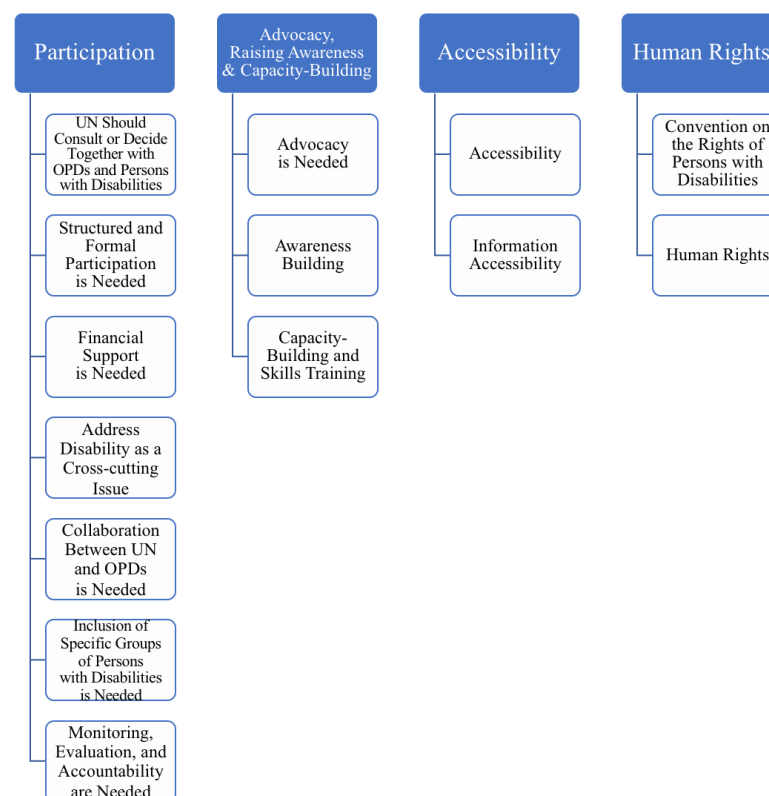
Participation

UN Should Consult or Decide Together with OPDs and Persons with Disabilities

Structured and Formal Participation is Needed

Financial Support is Needed

Address Disability as a Cross-cutting Issue

Collaboration Between UN and OPDs is Needed

Inclusion of Specific Groups of Persons with Disabilities is Needed

Monitoring, Evaluation, and Accountability are Needed

Advocacy, Raising Awareness & Capacity-Building

Advocacy is Needed

Awareness Building

Capacity-Building and Skills Training

Accessibility

Accessibility

Information Accessibility

Human Rights

Convention on the Rights of Persons with Disabilities

Human Rights